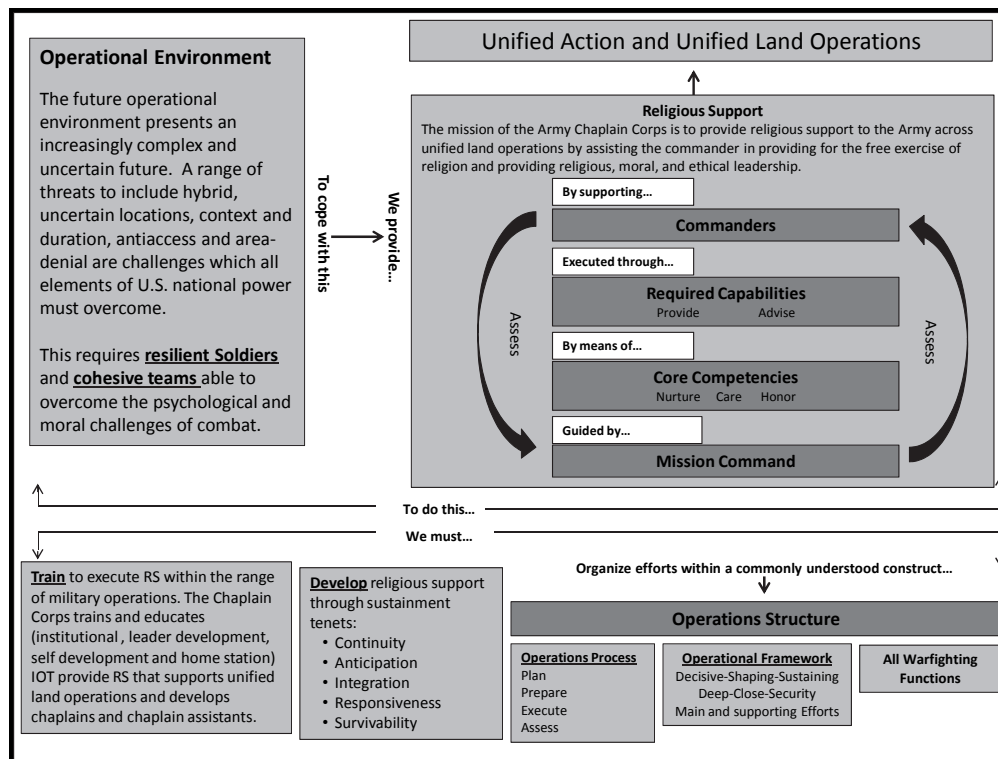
Operational Environment

The future operational environment presents an increasingly complex and uncertain future. A range of threats to include hybrid, uncertain locations, context and duration, antiaccess and area-denial are challenges which all elements of U.S. national power must overcome.

This requires **resilient Soldiers** and **cohesive teams** able to overcome the psychological and moral challenges of combat.

To cope with this

We provide…

Unified Action and Unified Land Operations

Religious Support

The mission of the Army Chaplain Corps is to provide religious support to the Army across unified land operations by assisting the commander in providing for the free exercise of religion and providing religious, moral, and ethical leadership.

By supporting…

Commanders

Executed through…

Required Capabilities

Provide Advise

By means of…

Core Competencies

Nurture Care Honor

Guided by…

Mission Command

Assess

Assess

To do this…

We must…

**Train** to execute RS within the range of military operations. The Chaplain Corps trains and educates (institutional , leader development, self development and home station) IOT provide RS that supports unified land operations and develops chaplains and chaplain assistants.

**Develop** religious support through sustainment tenets:
• Continuity
• Anticipation
• Integration
• Responsiveness
• Survivability

Organize efforts within a commonly understood construct…

Operations Structure

Operations Process
Plan
Prepare
Execute
Assess

Operational Framework
Decisive-Shaping-Sustaining
Deep-Close-Security
Main and supporting Efforts

All Warfighting Functions